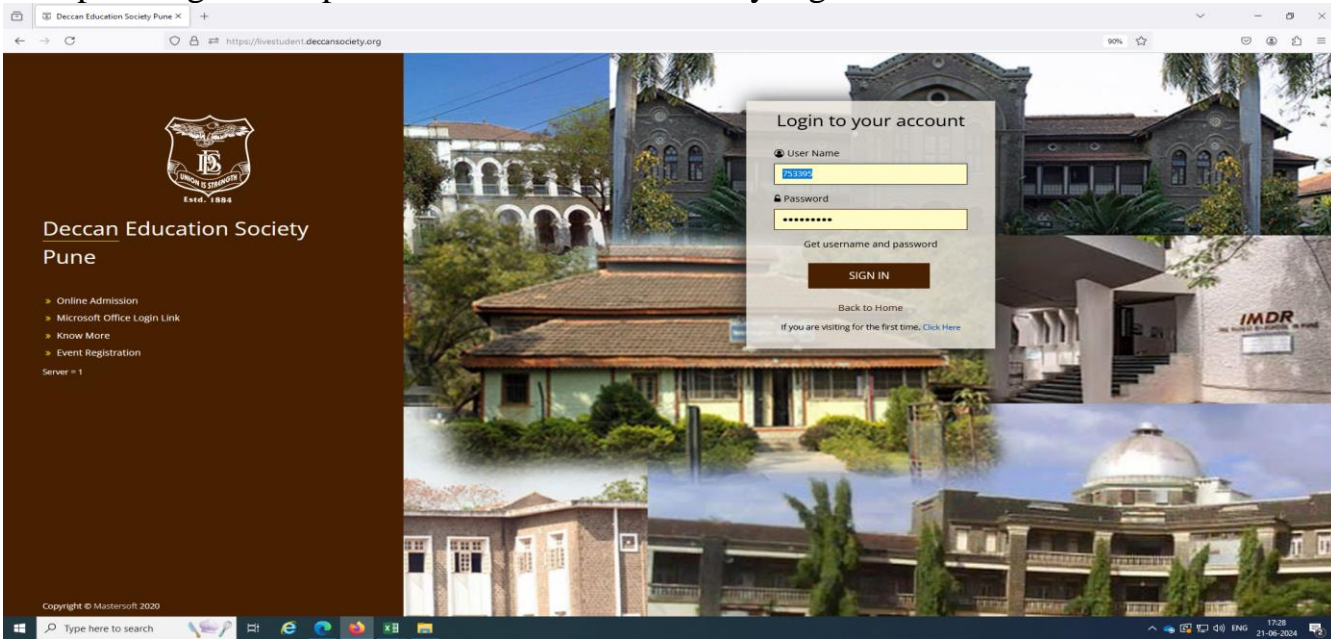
Deccan Education Society Pune ×

https://livestudent.deccansociety.org

90%

DES
UNION IS STRENGTH
Estd. 1884

Deccan Education Society Pune

» Online Admission
» Microsoft Office Login Link
» Know More
» Event Registration
Server = 1

Copyright © Mastersoft 2020

Login to your account

User Name
753395

Password
••••••••••

Get username and password

SIGN IN

Back to Home

If you are visiting for the first time, Click Here

IMDR

Type here to search

ENG 17:28 21-06-2024